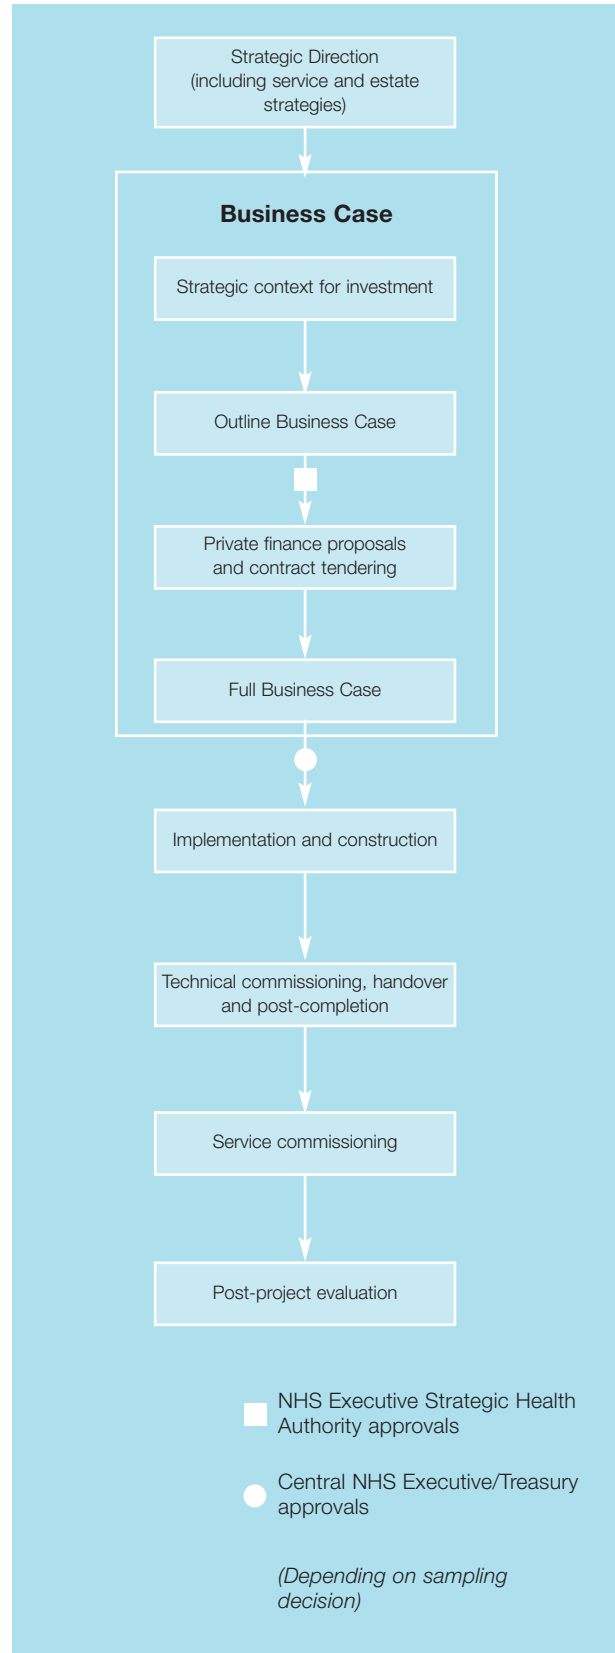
Strategic Direction (including service and estate strategies)

Business Case

Strategic context for investment

Outline Business Case

Private finance proposals and contract tendering

Full Business Case

Implementation and construction

Technical commissioning, handover and post-completion

Service commissioning

Post-project evaluation

NHS Executive Strategic Health Authority approvals

Central NHS Executive/Treasury approvals

(Depending on sampling decision)